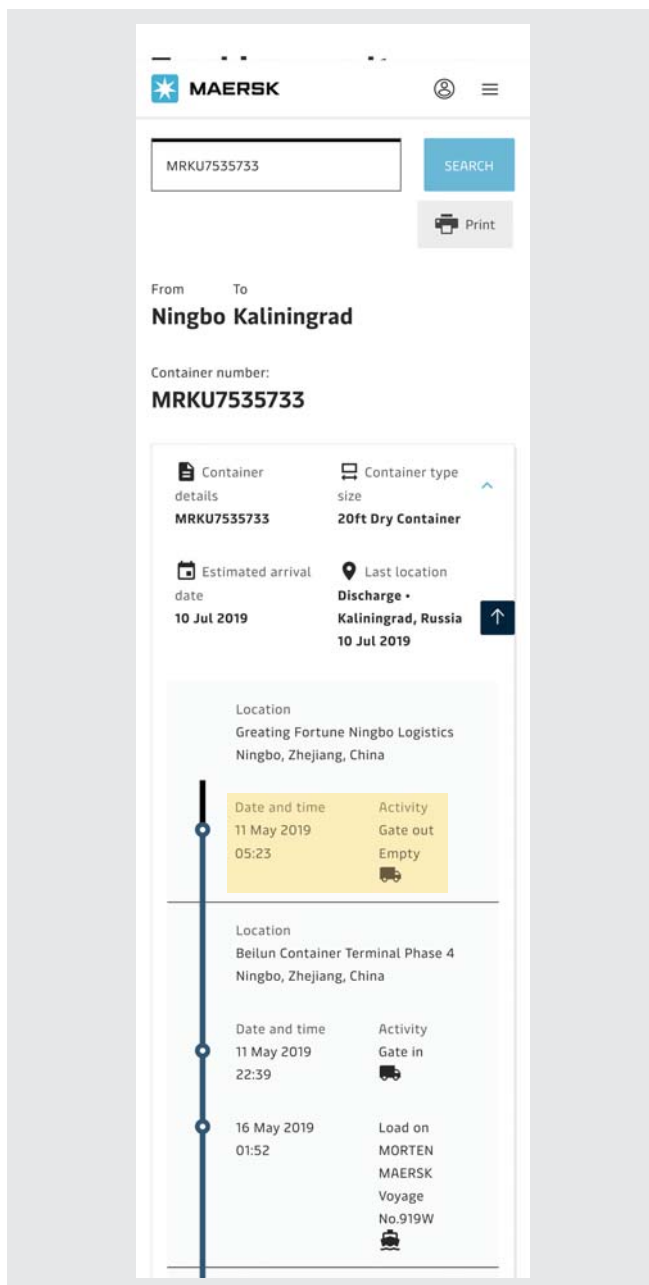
MAERSK

MRKU7535733

SEARCH

Print

From To
Ningbo Kaliningrad

Container number:
MRKU7535733

Container details
MRKU7535733

Container type size
20ft Dry Container

Estimated arrival date
10 Jul 2019

Last location
Discharge • Kaliningrad, Russia
10 Jul 2019

Location
Greating Fortune Ningbo Logistics
Ningbo, Zhejiang, China

Date and time
11 May 2019
05:23

Activity
Gate out
Empty

Location
Beilun Container Terminal Phase 4
Ningbo, Zhejiang, China

Date and time
11 May 2019
22:39

Activity
Gate in

16 May 2019
01:52

Load on
MORTEN
MAERSK
Voyage
No.919W